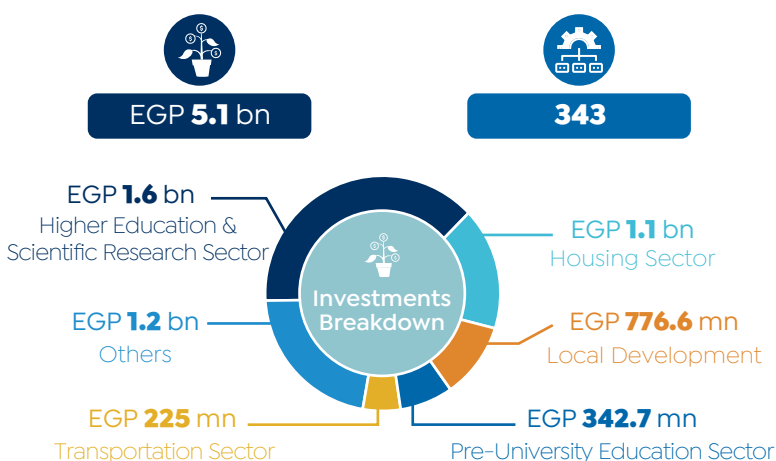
EGP 5.1 bn

343

EGP 1.6 bn
Higher Education & Scientific Research Sector

EGP 1.1 bn
Housing Sector

Investments Breakdown

EGP 1.2 bn
Others

EGP 776.6 mn
Local Development

EGP 225 mn
Transportation Sector

EGP 342.7 mn
Pre-University Education Sector